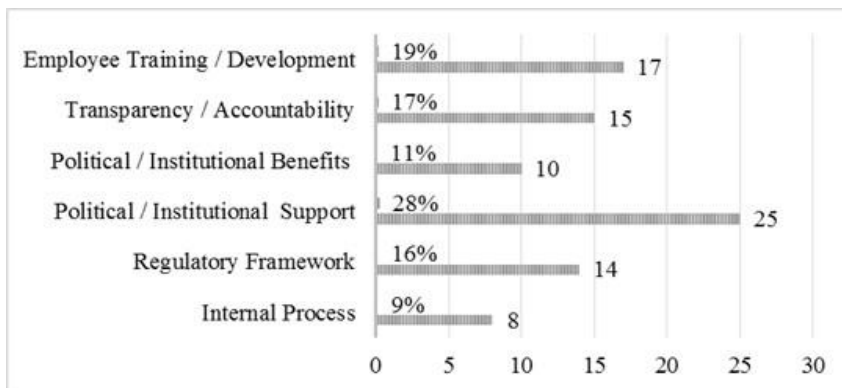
| Category | Percentage | Value |
|---|---|---|
| Employee Training / Development | 19% | 17 |
| Transparency / Accountability | 17% | 15 |
| Political / Institutional Benefits | 11% | 10 |
| Political / Institutional Support | 28% | 25 |
| Regulatory Framework | 16% | 14 |
| Internal Process | 9% | 8 |

0 5 10 15 20 25 30